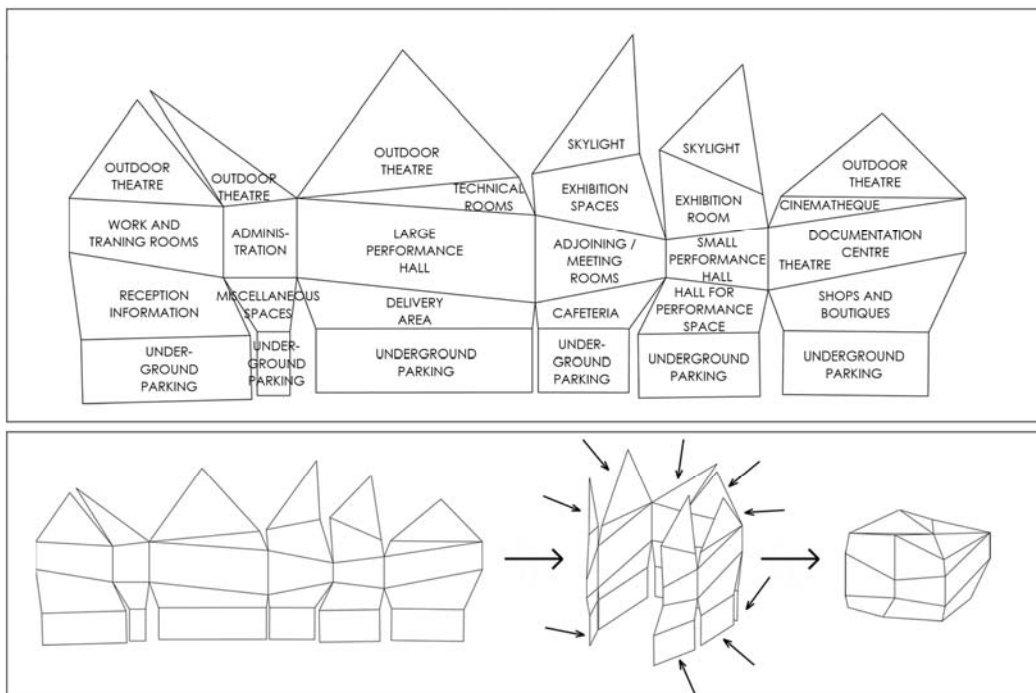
OUTDOOR THEATRE

OUTDOOR THEATRE

WORK AND TRANING ROOMS

ADMINIS-TRATION

RECEPTION INFORMATION

MISCELLANEOUS SPACES

UNDER-GROUND PARKING

UNDER-GROUND PARKING

OUTDOOR THEATRE

TECHNICAL ROOMS

LARGE PERFORMANCE HALL

DELIVERY AREA

UNDERGROUND PARKING

SKYLIGHT

EXHIBITION SPACES

ADJOINING / MEETING ROOMS

CAFETERIA

UNDER-GROUND PARKING

SKYLIGHT

EXHIBITION ROOM

SMALL PERFORMANCE HALL

HALL FOR PERFORMANCE SPACE

UNDERGROUND PARKING

OUTDOOR THEATRE

CINEMATHEQUE

DOCUMENTATION CENTRE

THEATRE

SHOPS AND BOUTIQUES

UNDERGROUND PARKING